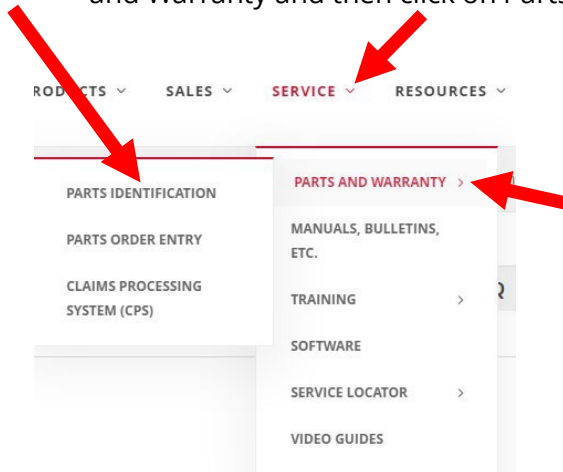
and Warranty and then click on Parts

RODUCTS ⌄ SALES ⌄ SERVICE ⌄ RESOURCES ⌄

PARTS IDENTIFICATION

PARTS ORDER ENTRY

CLAIMS PROCESSING SYSTEM (CPS)

PARTS AND WARRANTY ›

MANUALS, BULLETINS, ETC.

TRAINING ›

SOFTWARE

SERVICE LOCATOR ›

VIDEO GUIDES